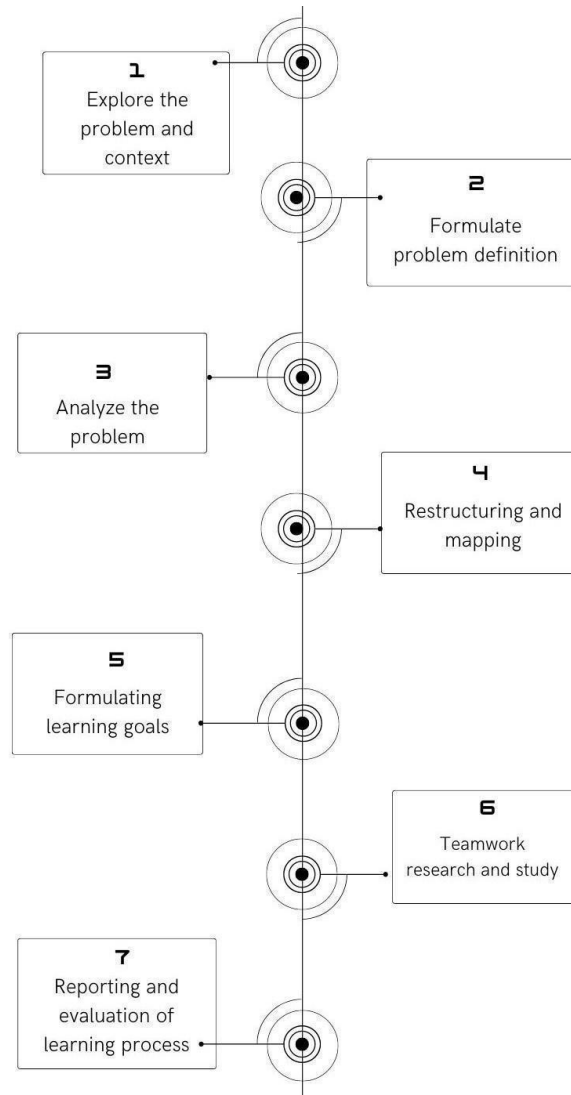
1
Explore the problem and context

2
Formulate problem definition

3
Analyze the problem

4
Restructuring and mapping

5
Formulating learning goals

6
Teamwork research and study

7
Reporting and evaluation of learning process